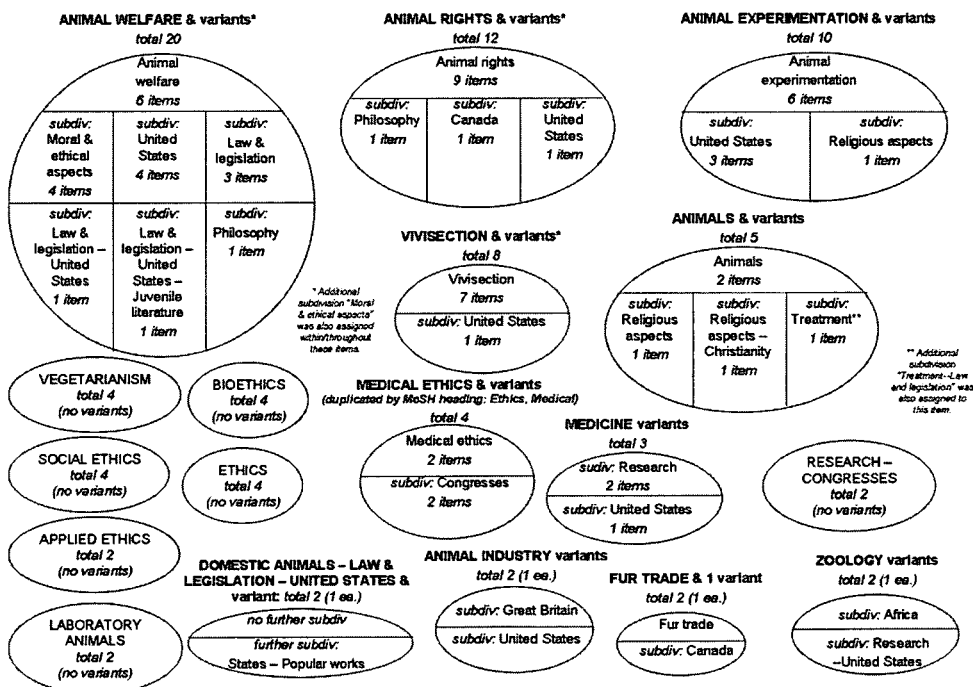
ANIMAL WELFARE & variants*
total 20

Animal welfare
6 items

subdiv: Moral & ethical aspects
4 items

subdiv: United States
4 items

subdiv: Law & legislation
3 items

subdiv: Law & legislation – United States
1 item

subdiv: Law & legislation – United States – Juvenile literature
1 item

subdiv: Philosophy
1 item

ANIMAL RIGHTS & variants*
total 12

Animal rights
9 items

subdiv: Philosophy
1 item

subdiv: Canada
1 item

subdiv: United States
1 item

ANIMAL EXPERIMENTATION & variants
total 10

Animal experimentation
6 items

subdiv: United States
3 items

subdiv: Religious aspects
1 item

ANIMALS & variants
total 5

Animals
2 items

subdiv: Religious aspects
1 item

subdiv: Religious aspects – Christianity
1 item

subdiv: Treatment**
1 item

VIVISECTION & variants*
total 8

Vivisection
7 items

subdiv: United States
1 item

* Additional subdivision "Moral & ethical aspects" was also assigned within/throughout these items.

** Additional subdivision "Treatment--Law and legislation" was also assigned to this item.

VEGETARIANISM
total 4
(no variants)

BIOETHICS
total 4
(no variants)

SOCIAL ETHICS
total 4
(no variants)

ETHICS
total 4
(no variants)

APPLIED ETHICS
total 2
(no variants)

LABORATORY ANIMALS
total 2
(no variants)

MEDICAL ETHICS & variants
(duplicated by MeSH heading: Ethics, Medical)
total 4

Medical ethics
2 items

subdiv: Congresses
2 items

MEDICINE variants
total 3

sudiv: Research
2 items

subdiv: United States
1 item

RESEARCH – CONGRESSES
total 2
(no variants)

DOMESTIC ANIMALS – LAW & LEGISLATION – UNITED STATES & variant: total 2 (1 ea.)

no further subdiv

further subdiv: States – Popular works

ANIMAL INDUSTRY variants
total 2 (1 ea.)

subdiv: Great Britain

subdiv: United States

FUR TRADE & 1 variant
total 2 (1 ea.)

Fur trade

subdiv: Canada

ZOOLOGY variants
total 2 (1 ea.)

subdiv: Africa

subdiv: Research –United States